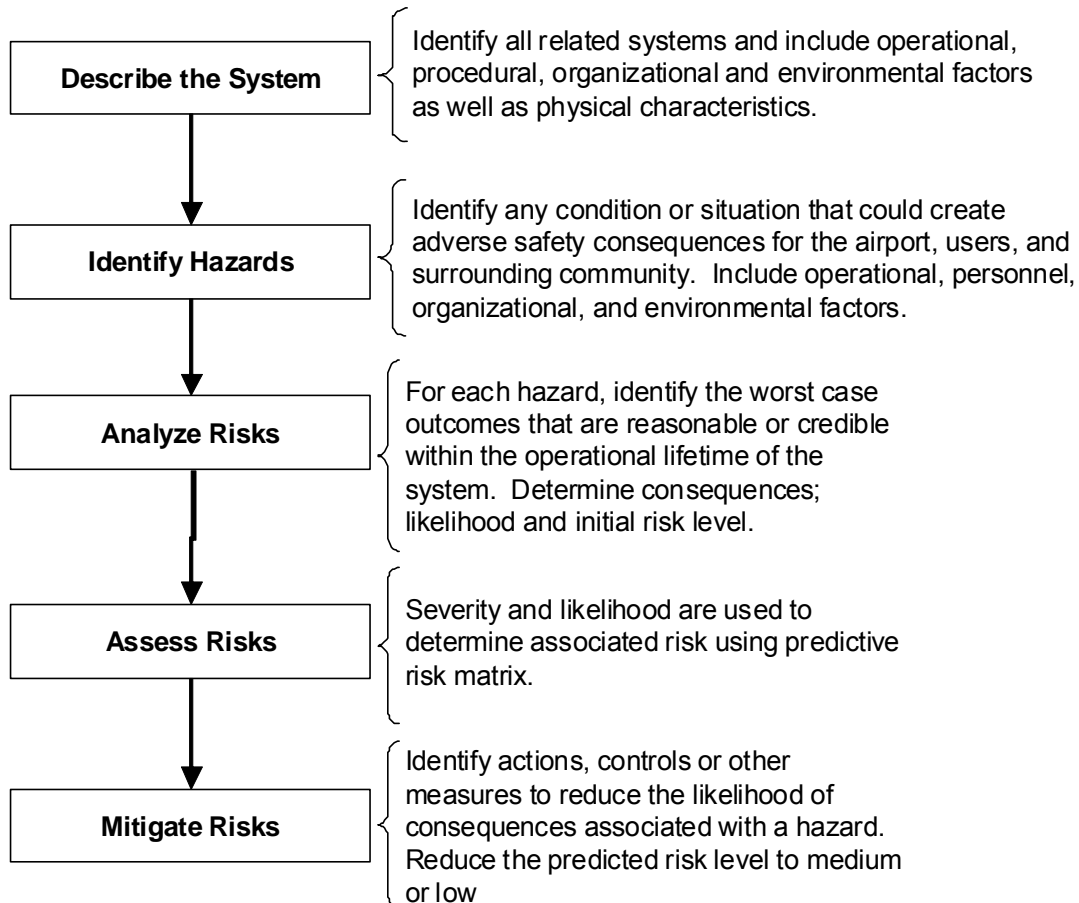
Describe the System

Identify all related systems and include operational, procedural, organizational and environmental factors as well as physical characteristics.

Identify Hazards

Identify any condition or situation that could create adverse safety consequences for the airport, users, and surrounding community. Include operational, personnel, organizational, and environmental factors.

Analyze Risks

For each hazard, identify the worst case outcomes that are reasonable or credible within the operational lifetime of the system. Determine consequences; likelihood and initial risk level.

Assess Risks

Severity and likelihood are used to determine associated risk using predictive risk matrix.

Mitigate Risks

Identify actions, controls or other measures to reduce the likelihood of consequences associated with a hazard. Reduce the predicted risk level to medium or low